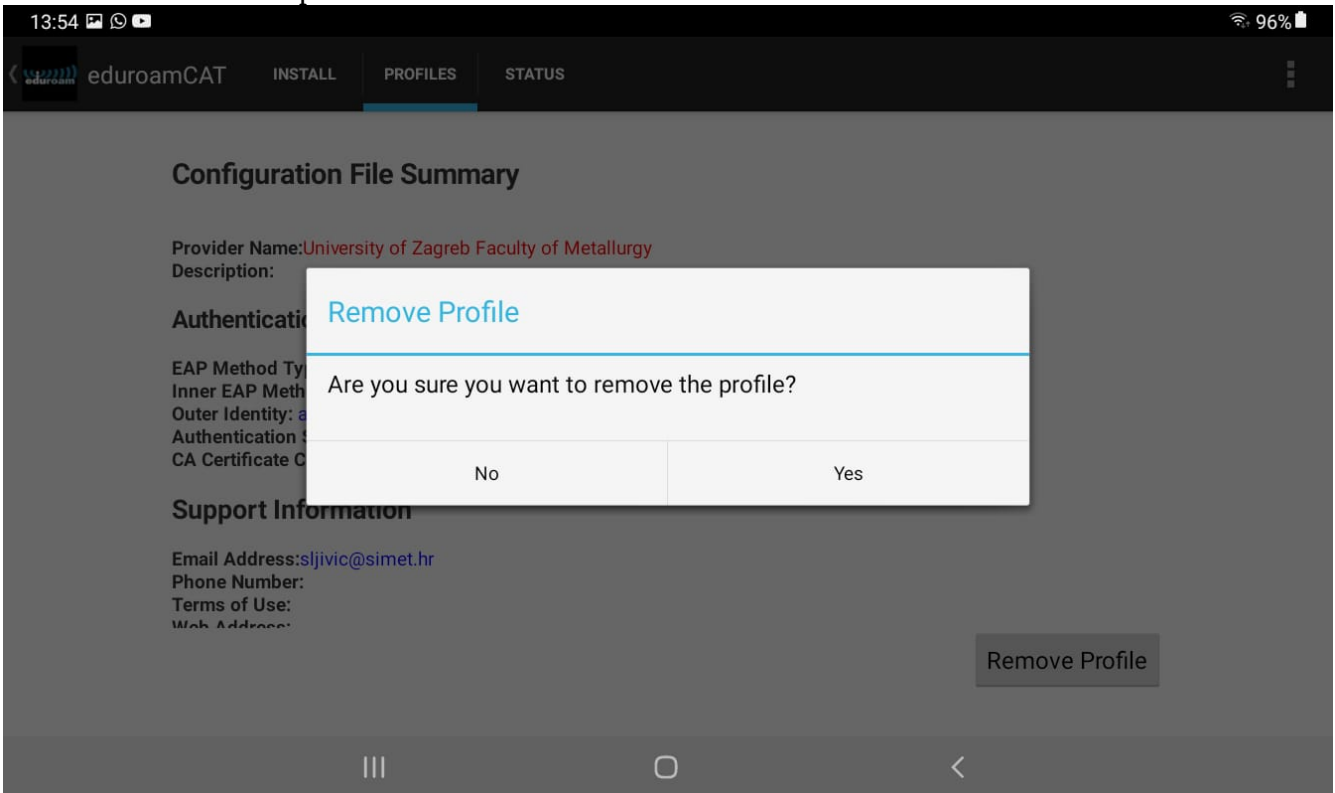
13:54
96%

eduroam eduroamCAT INSTALL PROFILES STATUS

Configuration File Summary

Provider Name:University of Zagreb Faculty of Metallurgy
Description:

Authenticati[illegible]

EAP Method Ty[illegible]
Inner EAP Meth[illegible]
Outer Identity: a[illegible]
Authentication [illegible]
CA Certificate C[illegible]

Remove Profile

Are you sure you want to remove the profile?

No Yes

Support Information

Email Address:sljivic@simet.hr
Phone Number:
Terms of Use:
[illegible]

Remove Profile